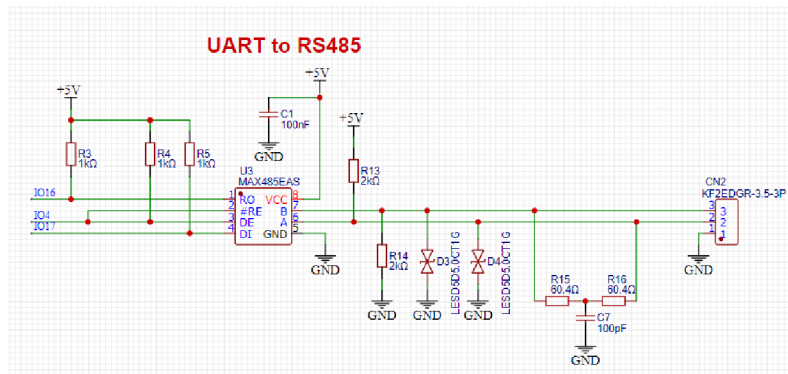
UART to RS485

+5V

+5V

C1
100nF

GND

+5V

R3
1kΩ

R4
1kΩ

R5
1kΩ

R13
2kΩ

U3
MAX485EAS

IO16

IO4

IO17

1 RO
2 #RE
3 DE
4 DI

VCC 8
B 7
A 6
GND 5

GND

R14
2kΩ

GND

D3
LESD5D5.0CT1G

GND

D4
LESD5D5.0CT1G

GND

R15
60.4Ω

R16
60.4Ω

C7
100pF

GND

CN2
KF2EDGR-3.5-3P

3
2
1

3
2
1

GND